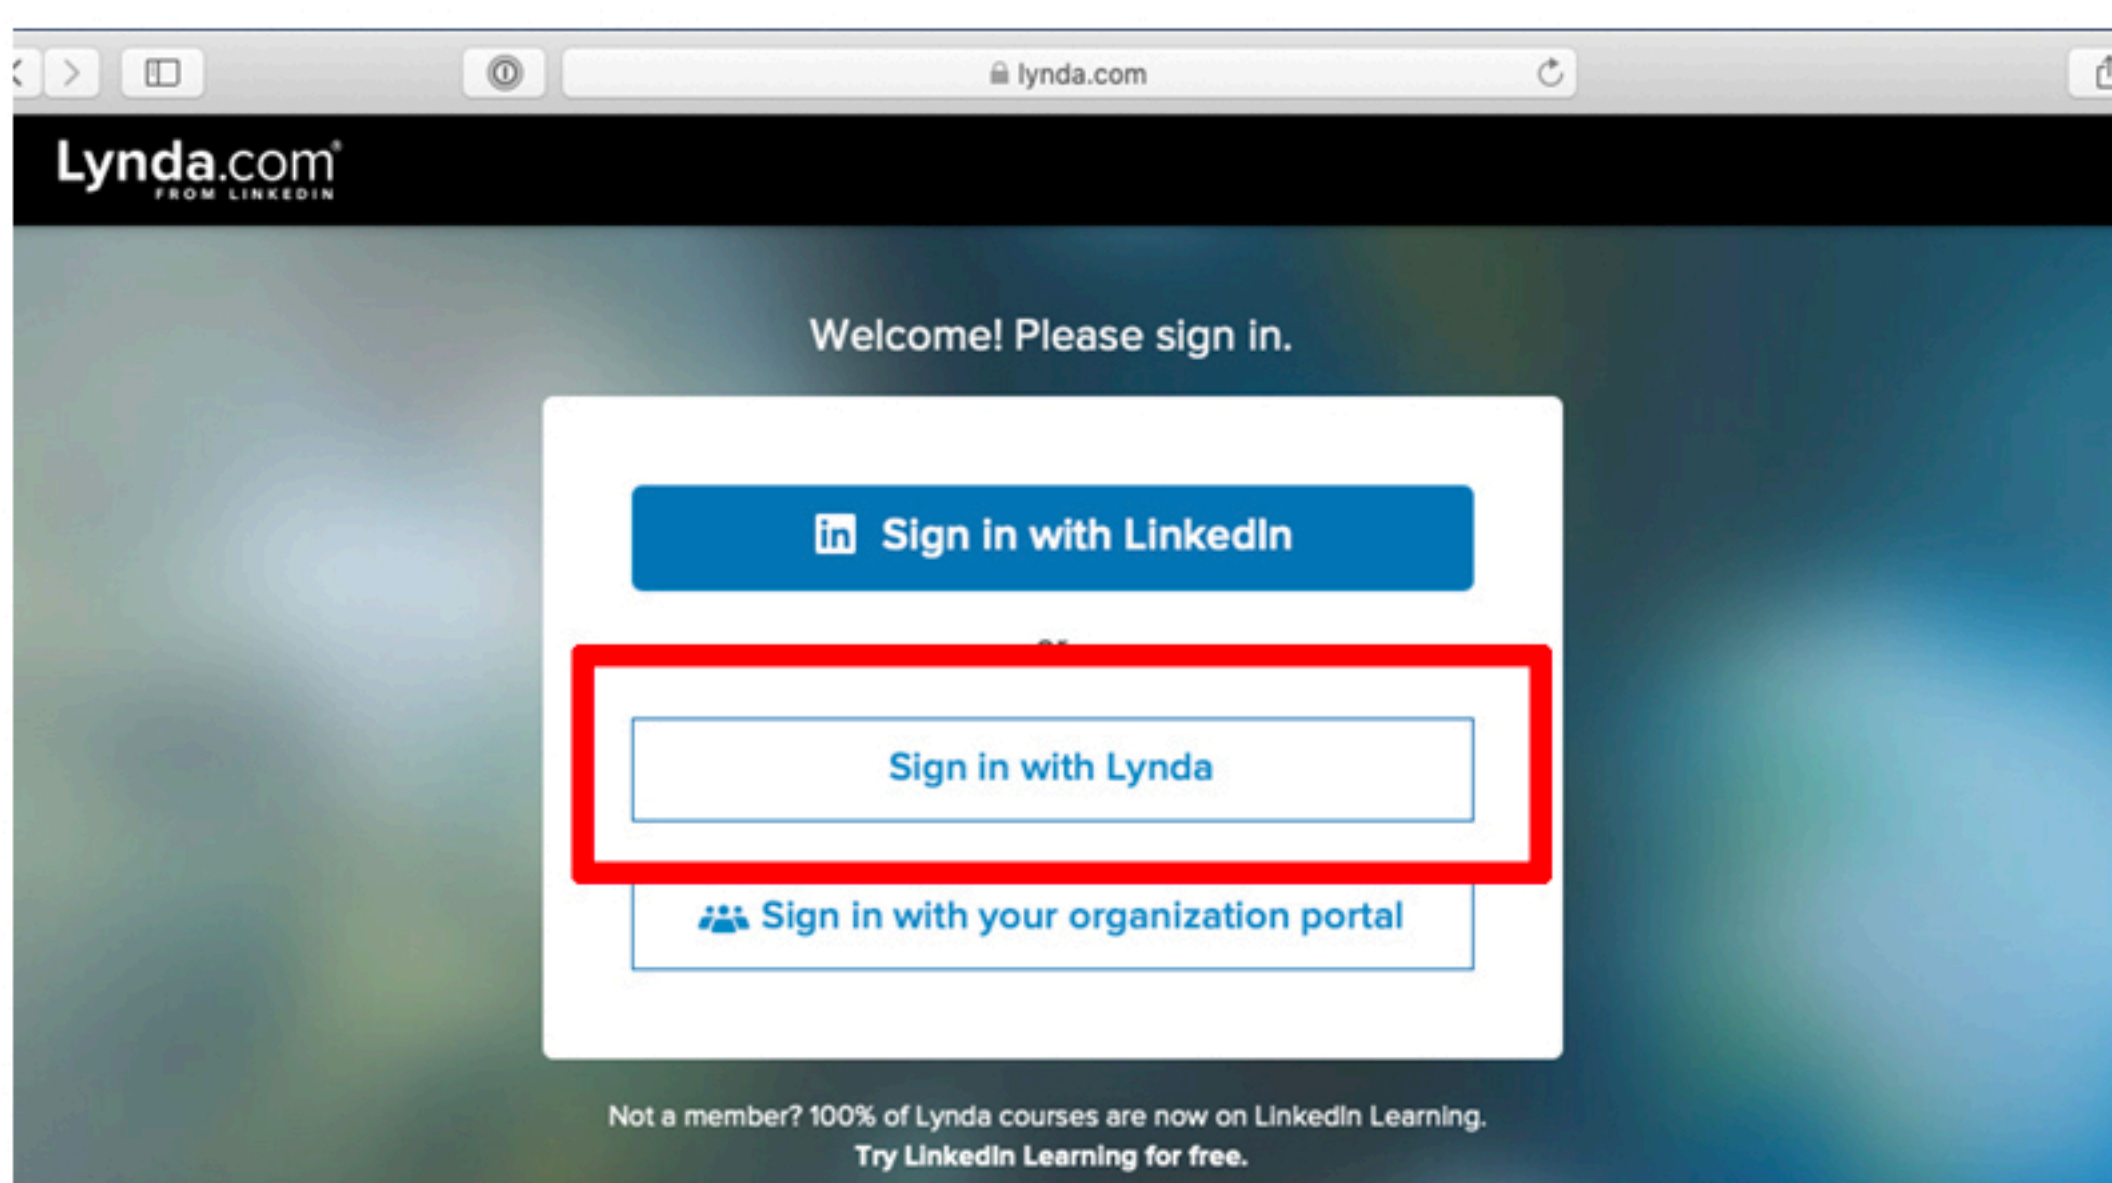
lynda.com

Lynda.com
FROM LINKEDIN

Welcome! Please sign in.

Sign in with LinkedIn

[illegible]

Sign in with Lynda

Sign in with your organization portal

Not a member? 100% of Lynda courses are now on LinkedIn Learning.
Try LinkedIn Learning for free.